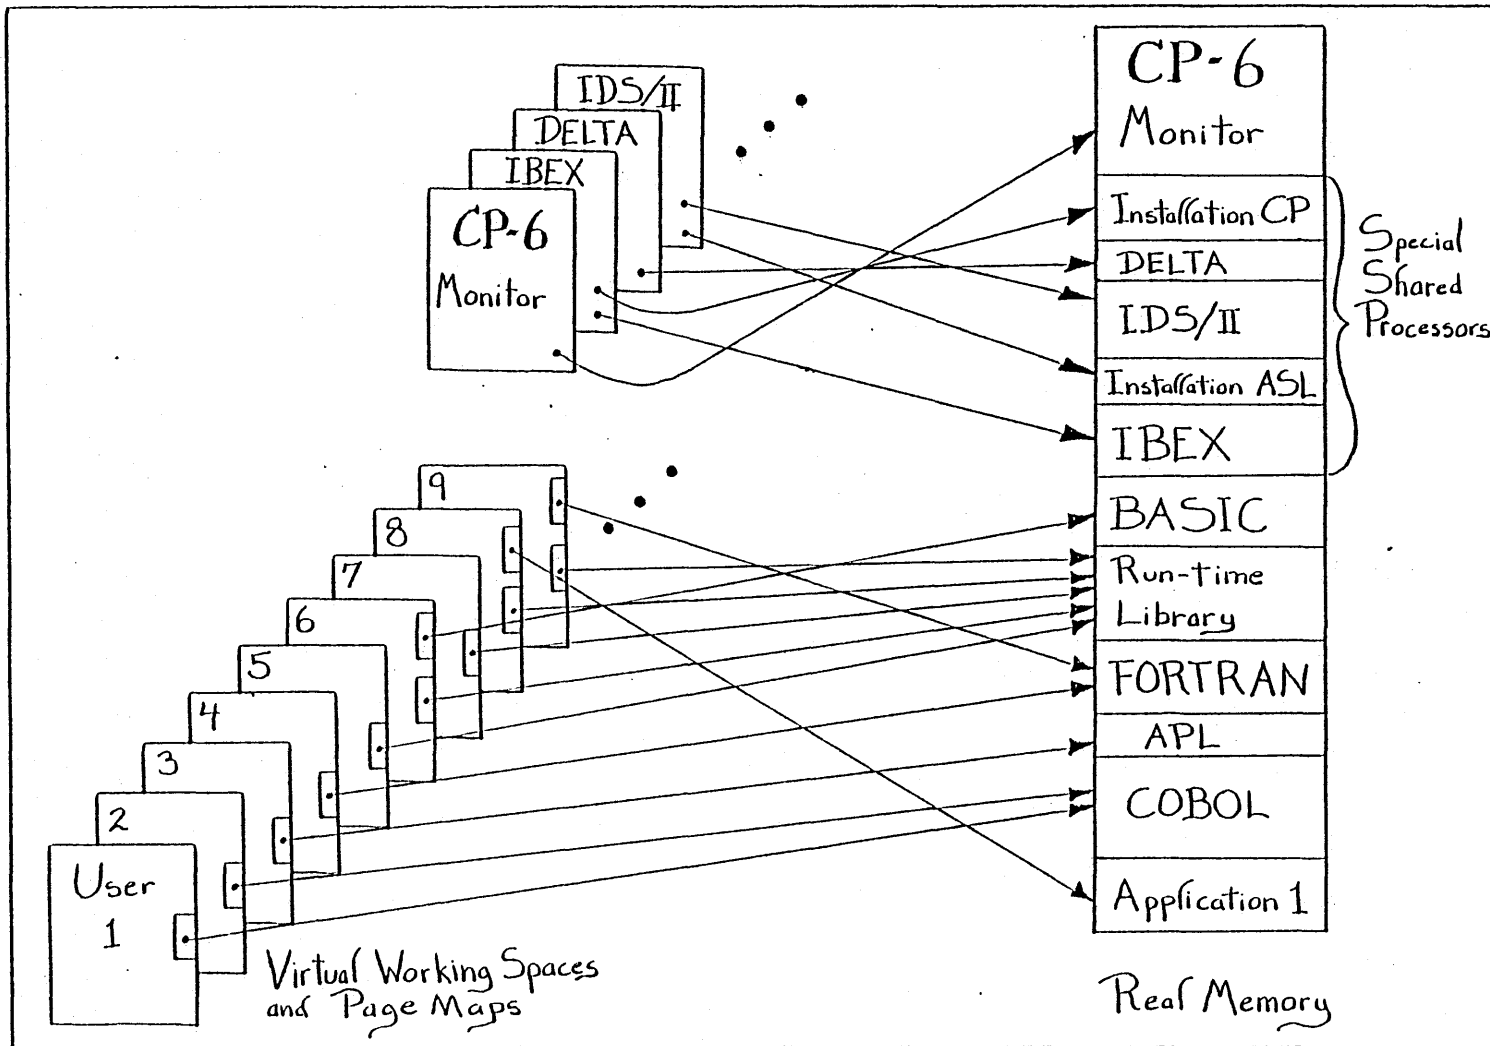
IDS/II
DELTA
IBEX
CP-6
Monitor

CP-6
Monitor
Installation CP
DELTA
IDS/II
Installation ASL
IBEX
BASIC
Run-time
Library
FORTRAN
APL
COBOL
Application 1

Special
Shared
Processors

9
8
7
6
5
4
3
2
User
1

Virtual Working Spaces
and Page Maps

Real Memory